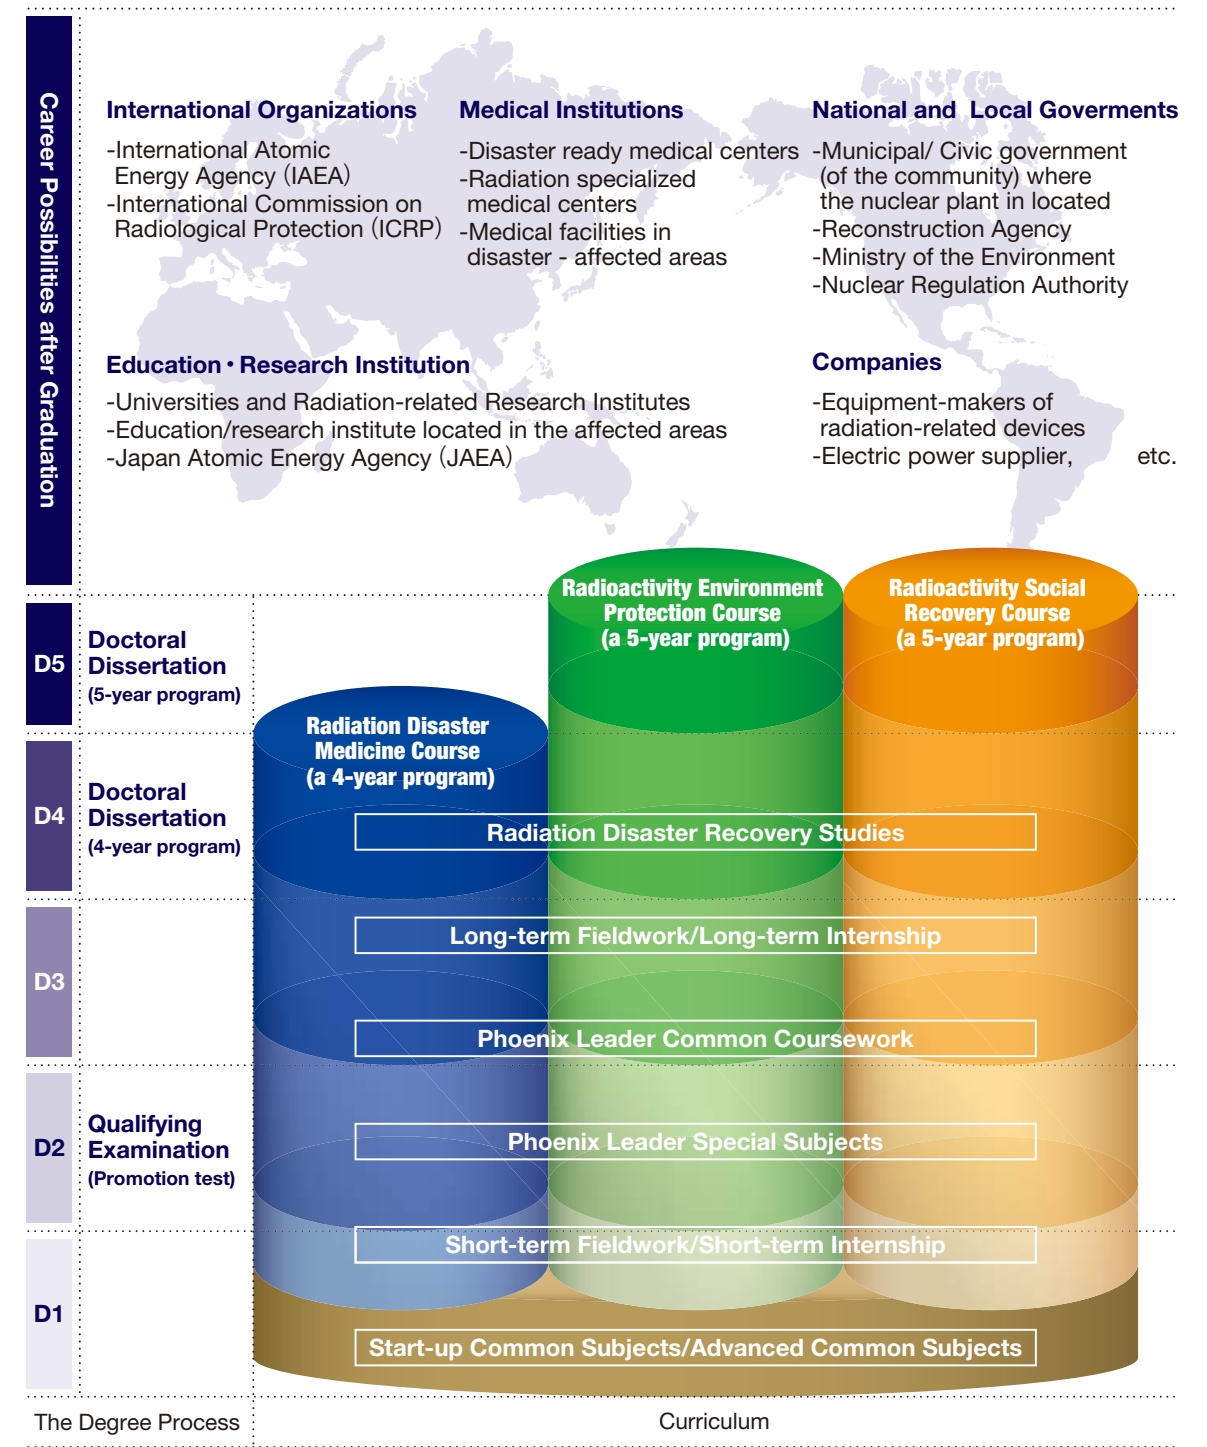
Career Possibilities after Graduation

International Organizations
-International Atomic Energy Agency (IAEA)
-International Commission on Radiological Protection (ICRP)

Medical Institutions
-Disaster ready medical centers
-Radiation specialized medical centers
-Medical facilities in disaster - affected areas

National and Local Goverments
-Municipal/ Civic government (of the community) where the nuclear plant in located
-Reconstruction Agency
-Ministry of the Environment
-Nuclear Regulation Authority

Education・Research Institution
-Universities and Radiation-related Research Institutes
-Education/research institute located in the affected areas
-Japan Atomic Energy Agency (JAEA)

Companies
-Equipment-makers of radiation-related devices
-Electric power supplier, etc.

D5
Doctoral Dissertation
(5-year program)

D4
Doctoral Dissertation
(4-year program)

D3

D2
Qualifying Examination
(Promotion test)

D1

Radiation Disaster Medicine Course
(a 4-year program)

Radioactivity Environment Protection Course
(a 5-year program)

Radioactivity Social Recovery Course
(a 5-year program)

Radiation Disaster Recovery Studies

Long-term Fieldwork/Long-term Internship

Phoenix Leader Common Coursework

Phoenix Leader Special Subjects

Short-term Fieldwork/Short-term Internship

Start-up Common Subjects/Advanced Common Subjects

The Degree Process

Curriculum